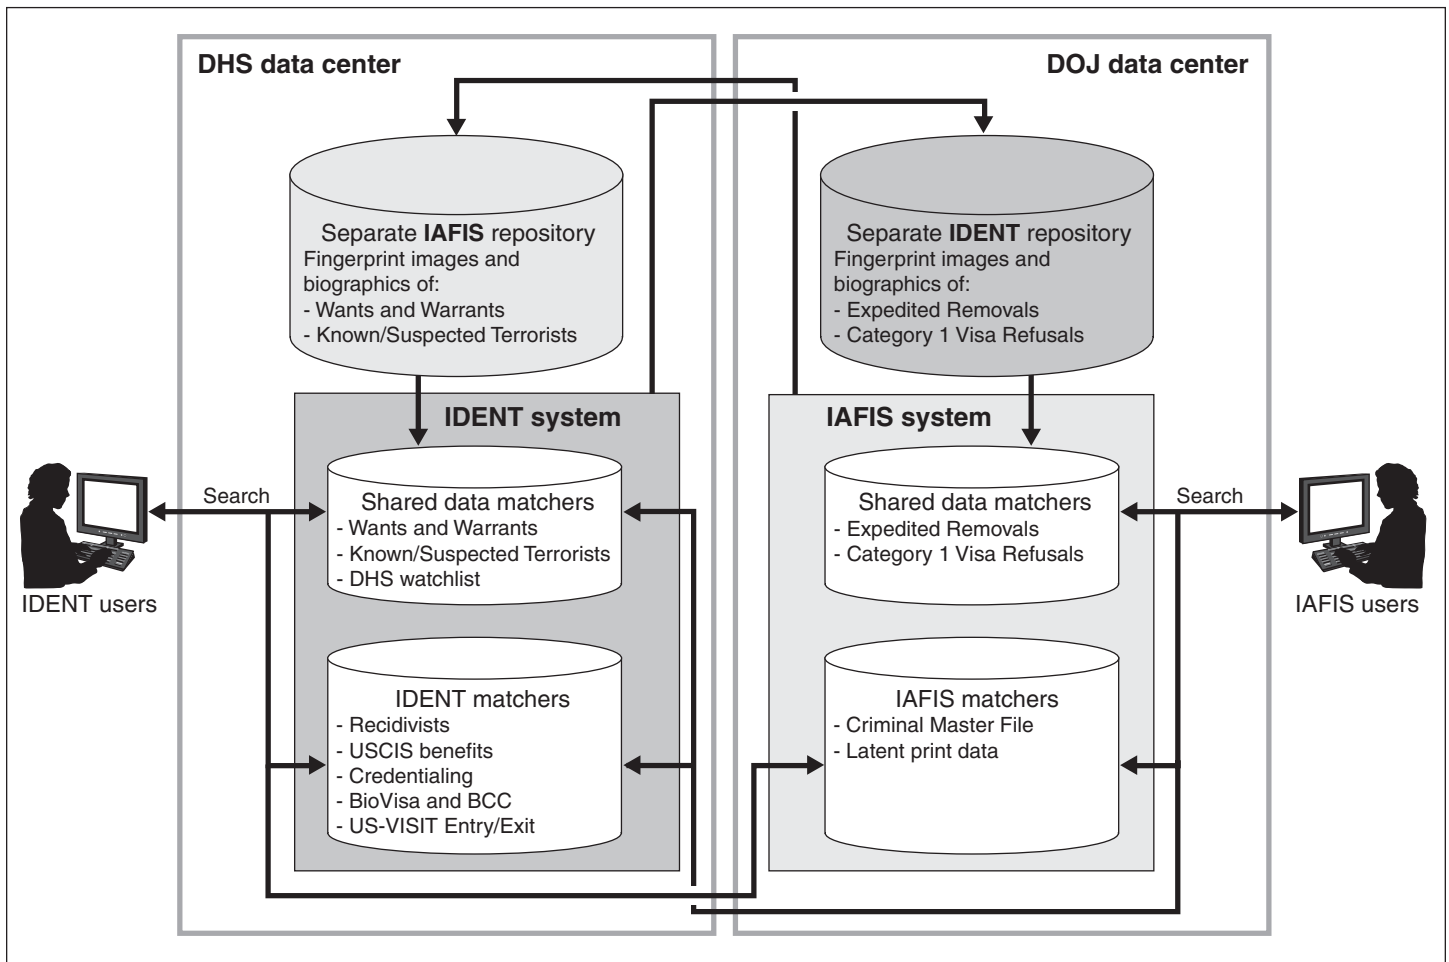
DHS data center

DOJ data center

Separate **IAFIS** repository
Fingerprint images and biographics of:
- Wants and Warrants
- Known/Suspected Terrorists

Separate **IDENT** repository
Fingerprint images and biographics of:
- Expedited Removals
- Category 1 Visa Refusals

IDENT system

IAFIS system

Search

Shared data matchers
- Wants and Warrants
- Known/Suspected Terrorists
- DHS watchlist

Shared data matchers
- Expedited Removals
- Category 1 Visa Refusals

Search

IDENT users

IAFIS users

IDENT matchers
- Recidivists
- USCIS benefits
- Credentialing
- BioVisa and BCC
- US-VISIT Entry/Exit

IAFIS matchers
- Criminal Master File
- Latent print data